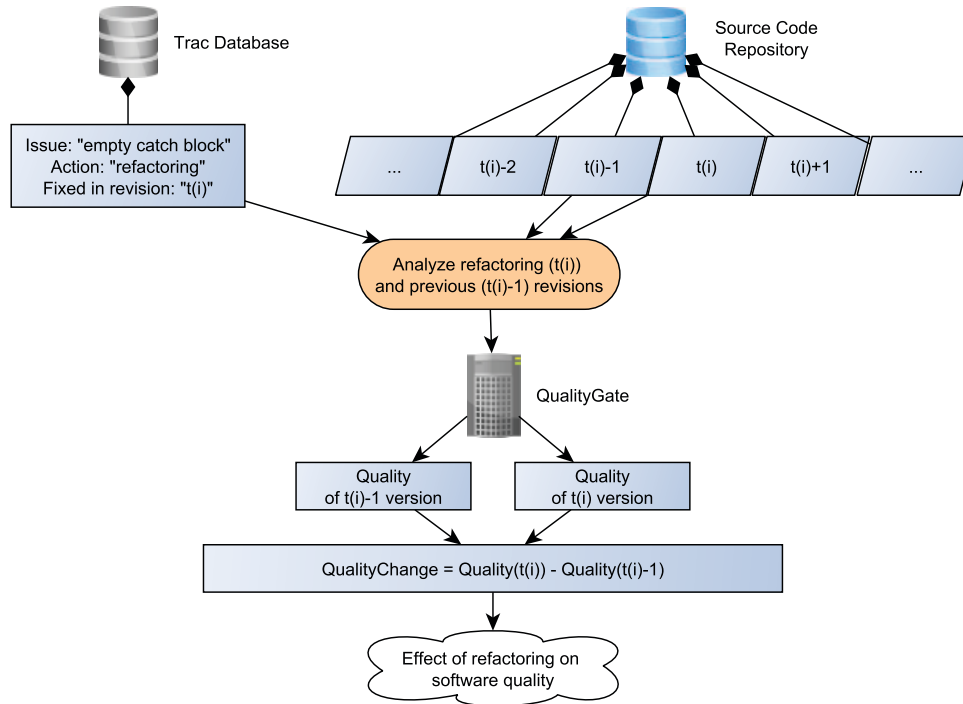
Trac Database

Source Code Repository

Issue: "empty catch block"
Action: "refactoring"
Fixed in revision: "t(i)"

...

t(i)-2

t(i)-1

t(i)

t(i)+1

...

Analyze refactoring (t(i)) and previous (t(i)-1) revisions

QualityGate

Quality of t(i)-1 version

Quality of t(i) version

QualityChange = Quality(t(i)) - Quality(t(i)-1)

Effect of refactoring on software quality